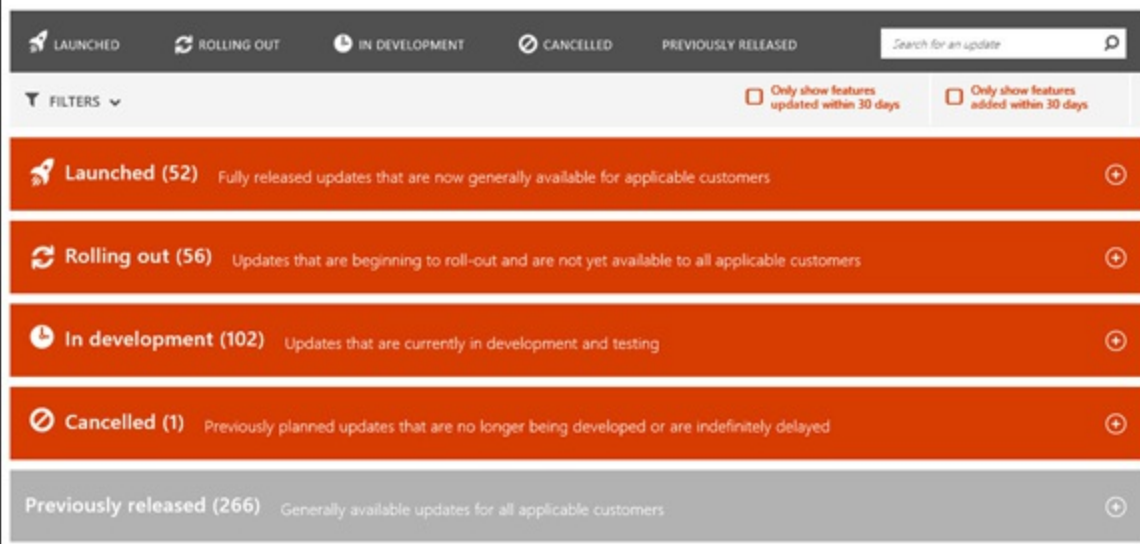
LAUNCHED ROLLING OUT IN DEVELOPMENT CANCELLED PREVIOUSLY RELEASED Search for an update

FILTERS

Only show features updated within 30 days

Only show features added within 30 days

Launched (52) Fully released updates that are now generally available for applicable customers

Rolling out (56) Updates that are beginning to roll-out and are not yet available to all applicable customers

In development (102) Updates that are currently in development and testing

Cancelled (1) Previously planned updates that are no longer being developed or are indefinitely delayed

Previously released (266) Generally available updates for all applicable customers